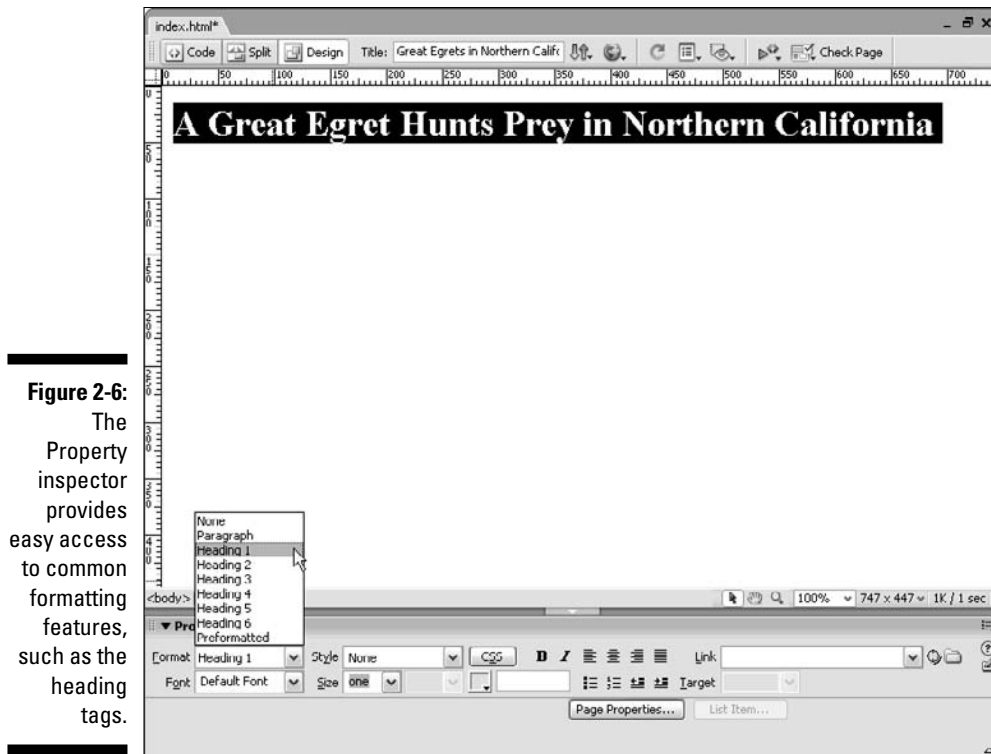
Figure 2-6: The Property inspector provides easy access to common formatting features, such as the heading tags.

index.html*

Code Split Design Title: Great Egrets in Northern Califo Check Page

0 50 100 150 200 250 300 350 400 450 500 550 600 650 700

A Great Egret Hunts Prey in Northern California

None
Paragraph
Heading 1
Heading 2
Heading 3
Heading 4
Heading 5
Heading 6
Preformatted

<body>

100% 747 x 447 1K / 1 sec

▼ Pro

Format Heading 1 Style None CSS B I Link

Font Default Font Size one Target

Page Properties... List Item...